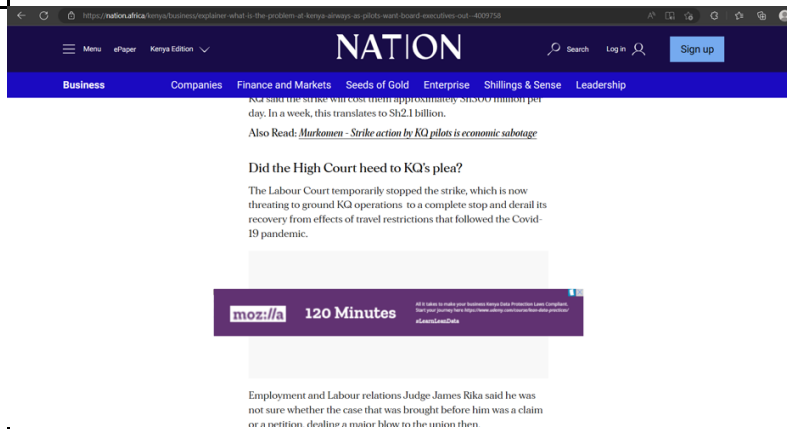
https://nation.africa/kenya/business/explainer-what-is-the-problem-at-kenya-airways-as-pilots-want-board-executives-out--4009758

Menu ePaper Kenya Edition

NATION

Search Log in Sign up

Business Companies Finance and Markets Seeds of Gold Enterprise Shillings & Sense Leadership

KQ said the strike will cost them approximately Sh300 million per day. In a week, this translates to Sh2.1 billion.

Also Read: Murkomen - Strike action by KQ pilots is economic sabotage

Did the High Court heed to KQ's plea?

The Labour Court temporarily stopped the strike, which is now threating to ground KQ operations to a complete stop and derail its recovery from effects of travel restrictions that followed the Covid-19 pandemic.

moz://a 120 Minutes

All it takes to make your business Kenya Data Protection Laws Compliant. Start your journey here https://www.udemy.com/course/kdpa-data-practices/

#LearnLeanData

Employment and Labour relations Judge James Rika said he was not sure whether the case that was brought before him was a claim or a petition, dealing a major blow to the union then.